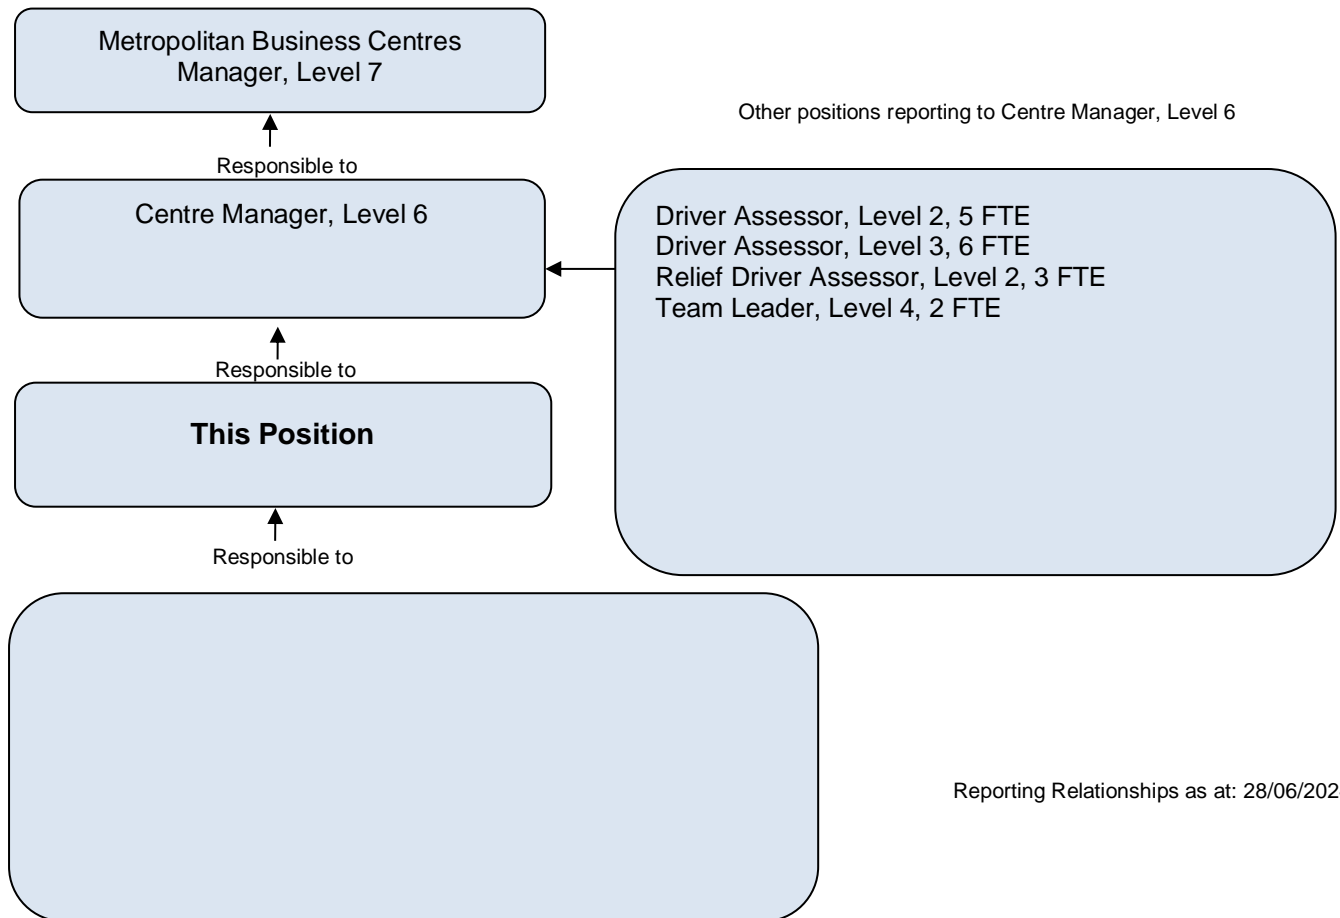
Metropolitan Business Centres Manager, Level 7

Responsible to

Centre Manager, Level 6

Responsible to

This Position

Responsible to

Other positions reporting to Centre Manager, Level 6

Driver Assessor, Level 2, 5 FTE
Driver Assessor, Level 3, 6 FTE
Relief Driver Assessor, Level 2, 3 FTE
Team Leader, Level 4, 2 FTE

Reporting Relationships as at: 28/06/202